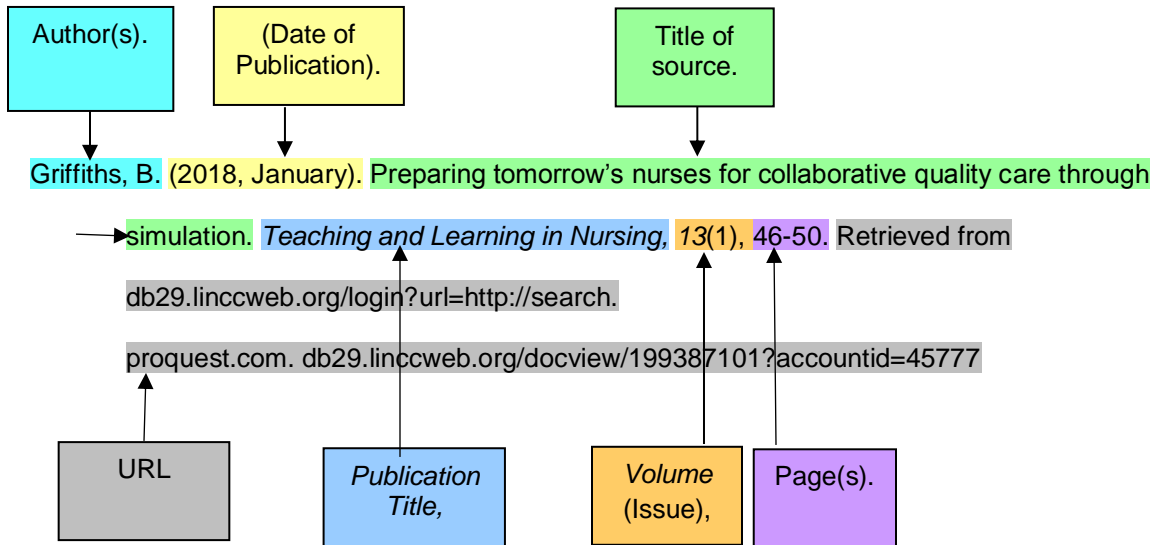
Author(s).

(Date of Publication).

Title of source.

Griffiths, B. (2018, January). Preparing tomorrow’s nurses for collaborative quality care through simulation. *Teaching and Learning in Nursing,* *13*(1), 46-50. Retrieved from db29.linccweb.org/login?url=http://search. proquest.com. db29.linccweb.org/docview/199387101?accountid=45777

URL

*Publication Title,*

*Volume* (Issue),

Page(s).